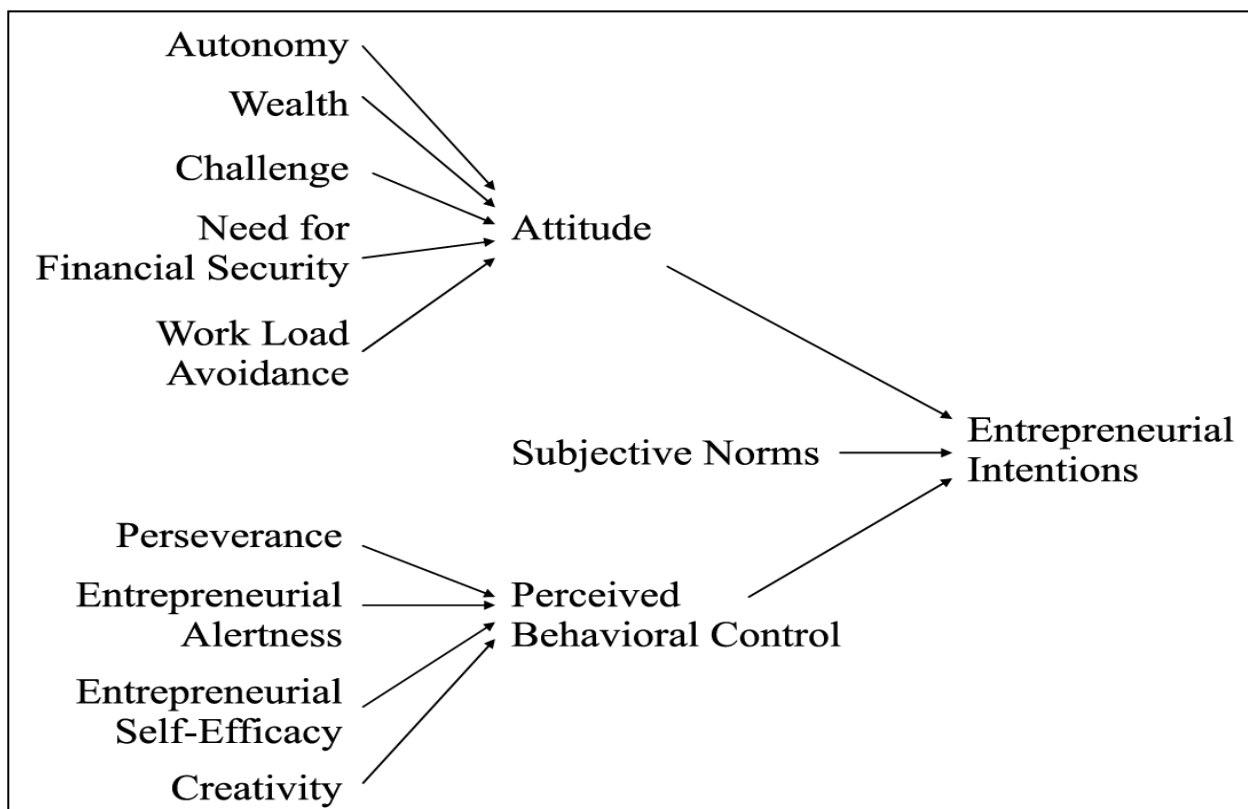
Autonomy

Wealth

Challenge

Need for Financial Security

Work Load Avoidance

Attitude

Subjective Norms

Entrepreneurial Intentions

Perseverance

Entrepreneurial Alertness

Entrepreneurial Self-Efficacy

Creativity

Perceived Behavioral Control